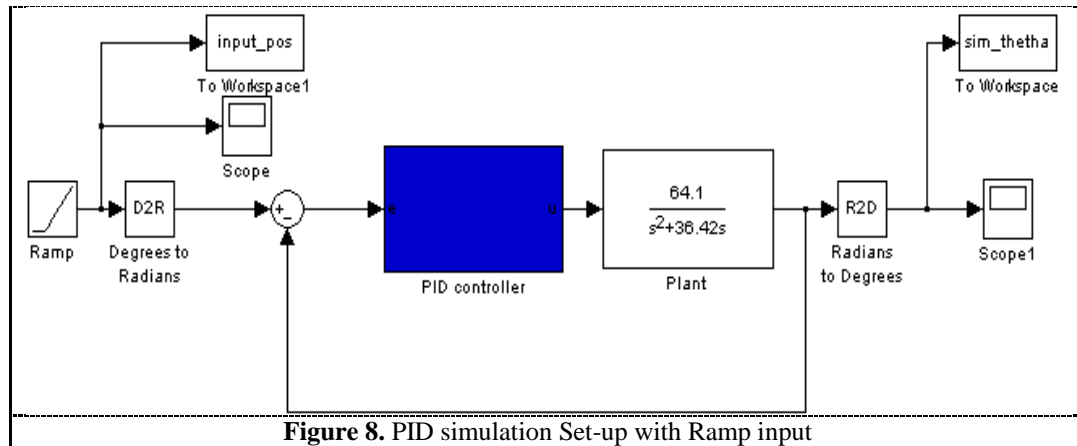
input_pos

To Workspace1

Scope

Ramp

D2R

Degrees to Radians

+
-

e

u

PID controller

$\frac{64.1}{s^2+36.42s}$

Plant

R2D

Radians to Degrees

sim_thetha

To Workspace

Scope1

**Figure 8.** PID simulation Set-up with Ramp input